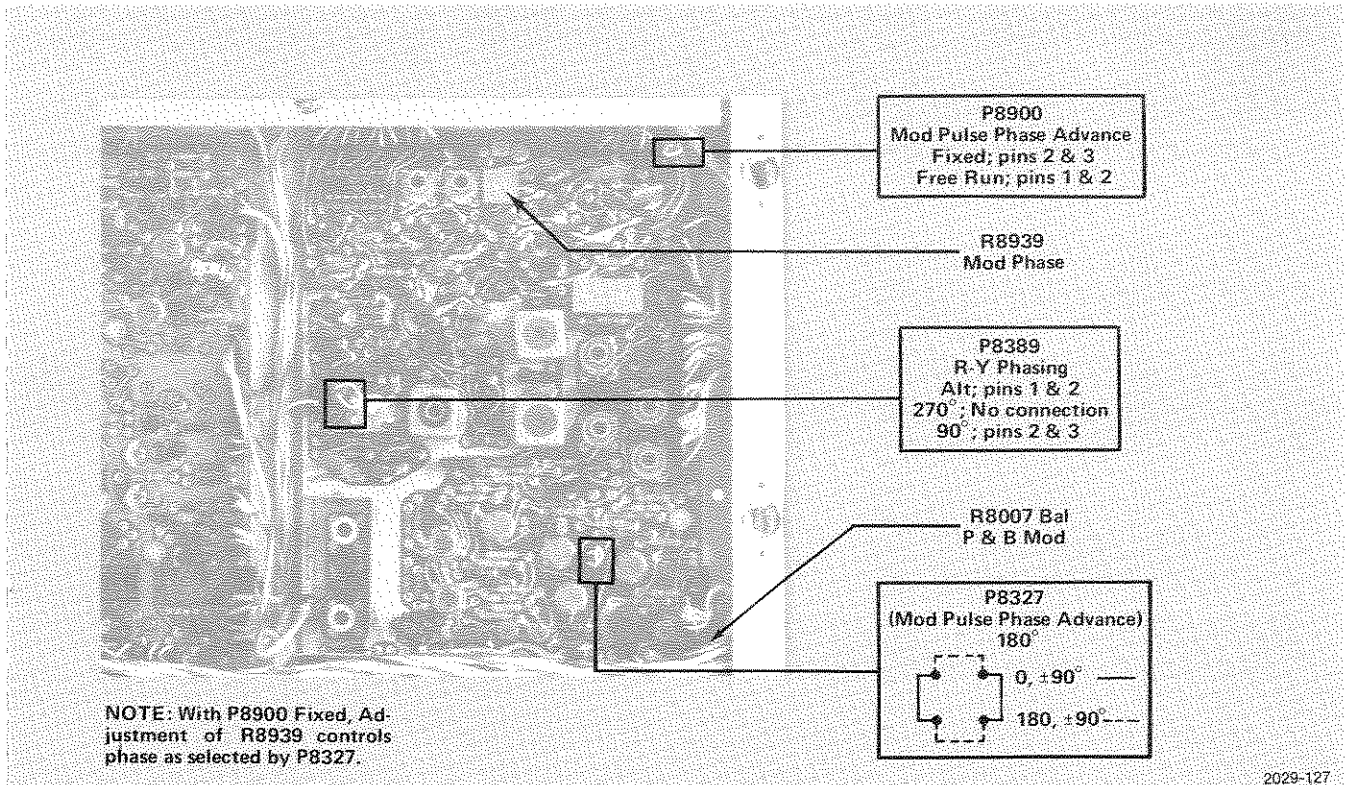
P8900
Mod Pulse Phase Advance
Fixed; pins 2 & 3
Free Run; pins 1 & 2

R8939
Mod Phase

P8389
R-Y Phasing
Alt; pins 1 & 2
270°; No connection
90°; pins 2 & 3

R8007 Bal
P & B Mod

P8327
(Mod Pulse Phase Advance)
180°

0, ±90° —

180, ±90° - - -

NOTE: With P8900 Fixed, Adjustment of R8939 controls phase as selected by P8327.

2029-127